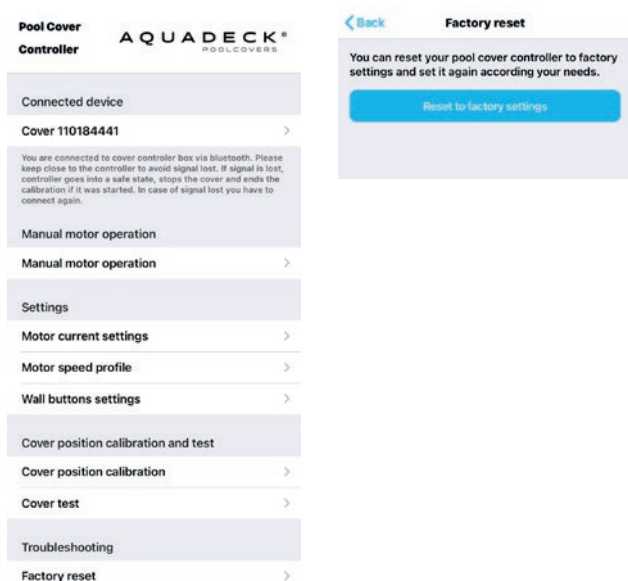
Pool Cover Controller

AQUADECK®
POOLCOVERS

Connected device

Cover 110184441 >

You are connected to cover controler box via bluetooth. Please keep close to the controller to avoid signal lost. If signal is lost, controller goes into a safe state, stops the cover and ends the calibration if it was started. In case of signal lost you have to connect again.

Manual motor operation

Manual motor operation >

Settings

Motor current settings >

Motor speed profile >

Wall buttons settings >

Cover position calibration and test

Cover position calibration >

Cover test >

Troubleshooting

Factory reset >

< Back

Factory reset

You can reset your pool cover controller to factory settings and set it again according your needs.

Reset to factory settings